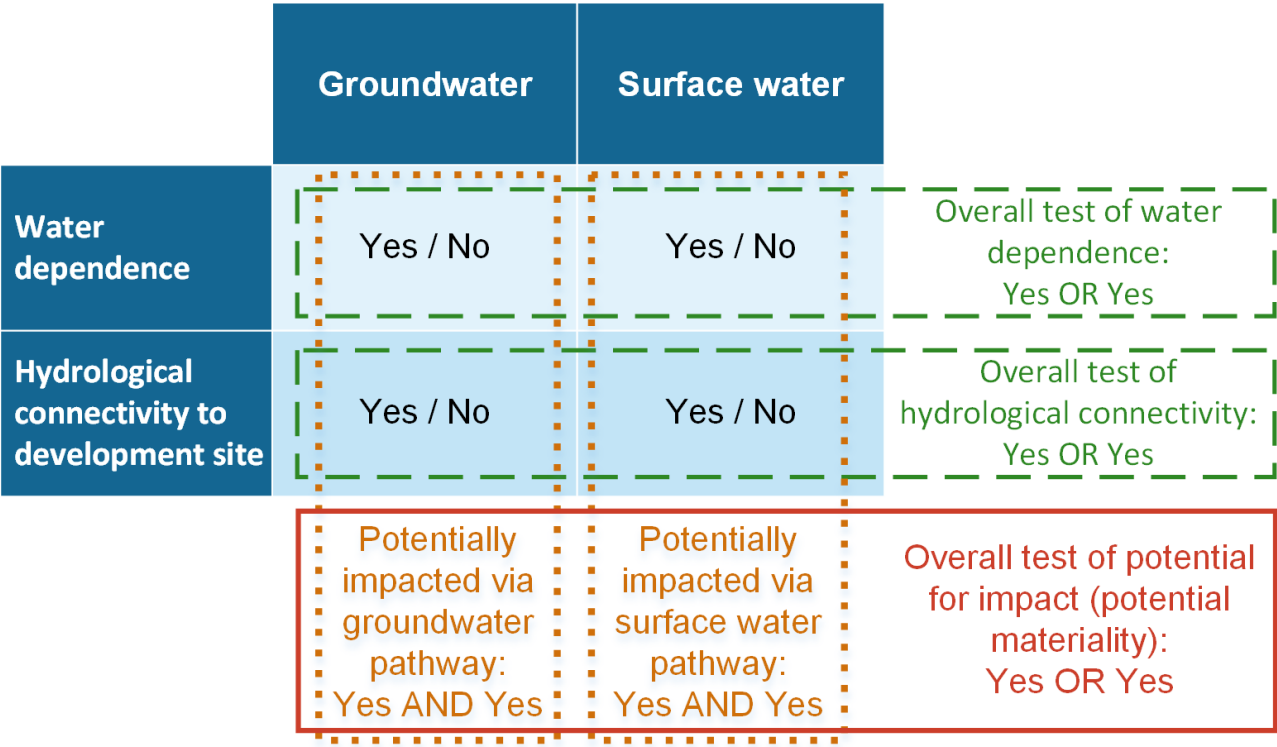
|  | Groundwater | Surface water |  |
|---|---|---|---|
| Water dependence | Yes / No | Yes / No | Overall test of water dependence: Yes OR Yes |
| Hydrological connectivity to development site | Yes / No | Yes / No | Overall test of hydrological connectivity: Yes OR Yes |
|  | Potentially impacted via groundwater pathway: Yes AND Yes | Potentially impacted via surface water pathway: Yes AND Yes | Overall test of potential for impact (potential materiality): Yes OR Yes |